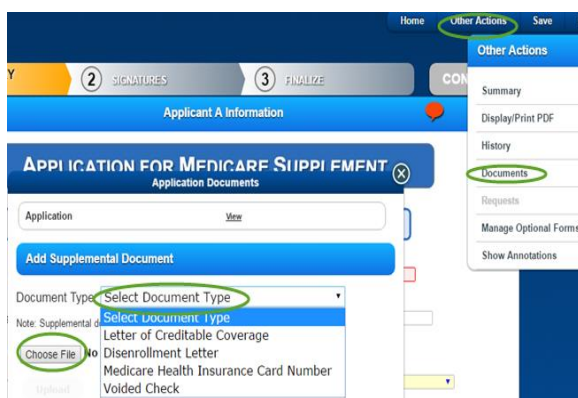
Home Other Actions Save

Y

2 SIGNATURES

3 FINALIZE

CON

Applicant A Information

APPLICATION FOR MEDICARE SUPPLEMENT

Application Documents

Application View

Add Supplemental Document

Document Type Select Document Type

Note: Supplemental d

Choose File No

Upload

Select Document Type
Letter of Creditable Coverage
Disenrollment Letter
Medicare Health Insurance Card Number
Voided Check

Other Actions

Summary

Display/Print PDF

History

Documents

Requests

Manage Optional Forms

Show Annotations